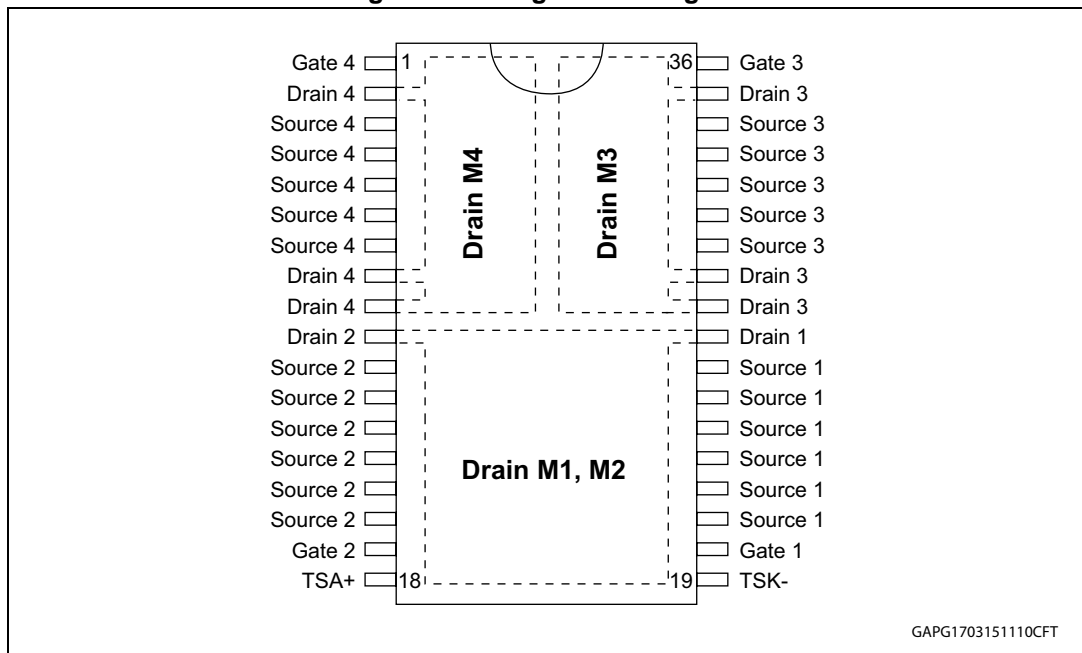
Gate 4
Drain 4
Source 4
Source 4
Source 4
Source 4
Source 4
Drain 4
Drain 4
Drain 2
Source 2
Source 2
Source 2
Source 2
Source 2
Source 2
Gate 2
TSA+

1
36
18
19

Drain M4
Drain M3
Drain M1, M2

Gate 3
Drain 3
Source 3
Source 3
Source 3
Source 3
Source 3
Drain 3
Drain 3
Drain 1
Source 1
Source 1
Source 1
Source 1
Source 1
Source 1
Gate 1
TSK-

GAPG1703151110CFT